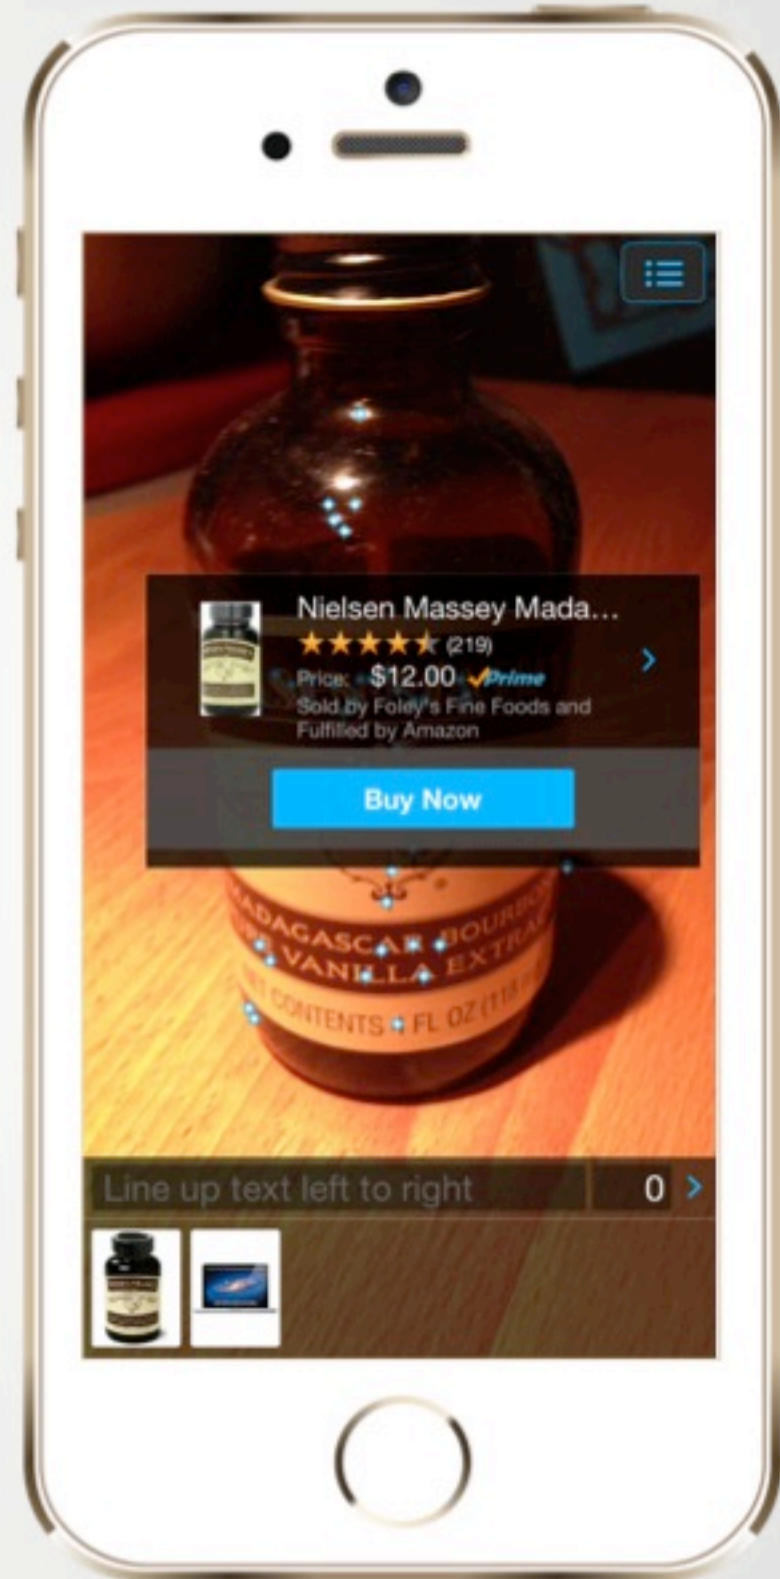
Nielsen Massey Mada...
(219)
Price: $12.00 ✓Prime
Sold by Foley's Fine Foods and Fulfilled by Amazon

Buy Now

MADAGASCAR BOURBON
PURE VANILLA EXTRACT
NET CONTENTS 4 FL OZ (118 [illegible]

Line up text left to right
0